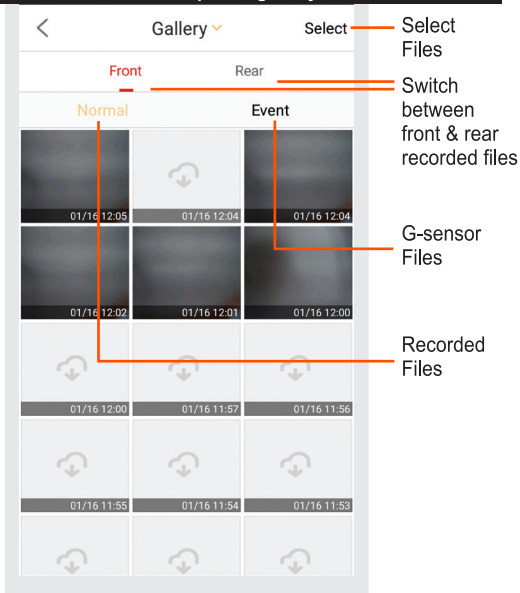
<

Gallery

Select

Select Files

Front

Rear

Switch between front & rear recorded files

Normal

Event

01/16 12:05

01/16 12:04

01/16 12:04

G-sensor Files

01/16 12:02

01/16 12:01

01/16 12:00

Recorded Files

01/16 12:00

01/16 11:57

01/16 11:56

01/16 11:55

01/16 11:54

01/16 11:53